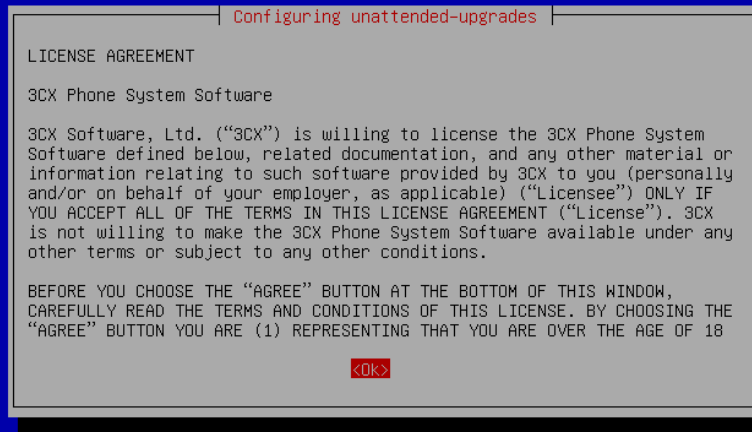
Configuring unattended-upgrades

LICENSE AGREEMENT

3CX Phone System Software

3CX Software, Ltd. (“3CX”) is willing to license the 3CX Phone System Software defined below, related documentation, and any other material or information relating to such software provided by 3CX to you (personally and/or on behalf of your employer, as applicable) (“Licensee”) ONLY IF YOU ACCEPT ALL OF THE TERMS IN THIS LICENSE AGREEMENT (“License”). 3CX is not willing to make the 3CX Phone System Software available under any other terms or subject to any other conditions.

BEFORE YOU CHOOSE THE “AGREE” BUTTON AT THE BOTTOM OF THIS WINDOW, CAREFULLY READ THE TERMS AND CONDITIONS OF THIS LICENSE. BY CHOOSING THE “AGREE” BUTTON YOU ARE (1) REPRESENTING THAT YOU ARE OVER THE AGE OF 18

<Ok>